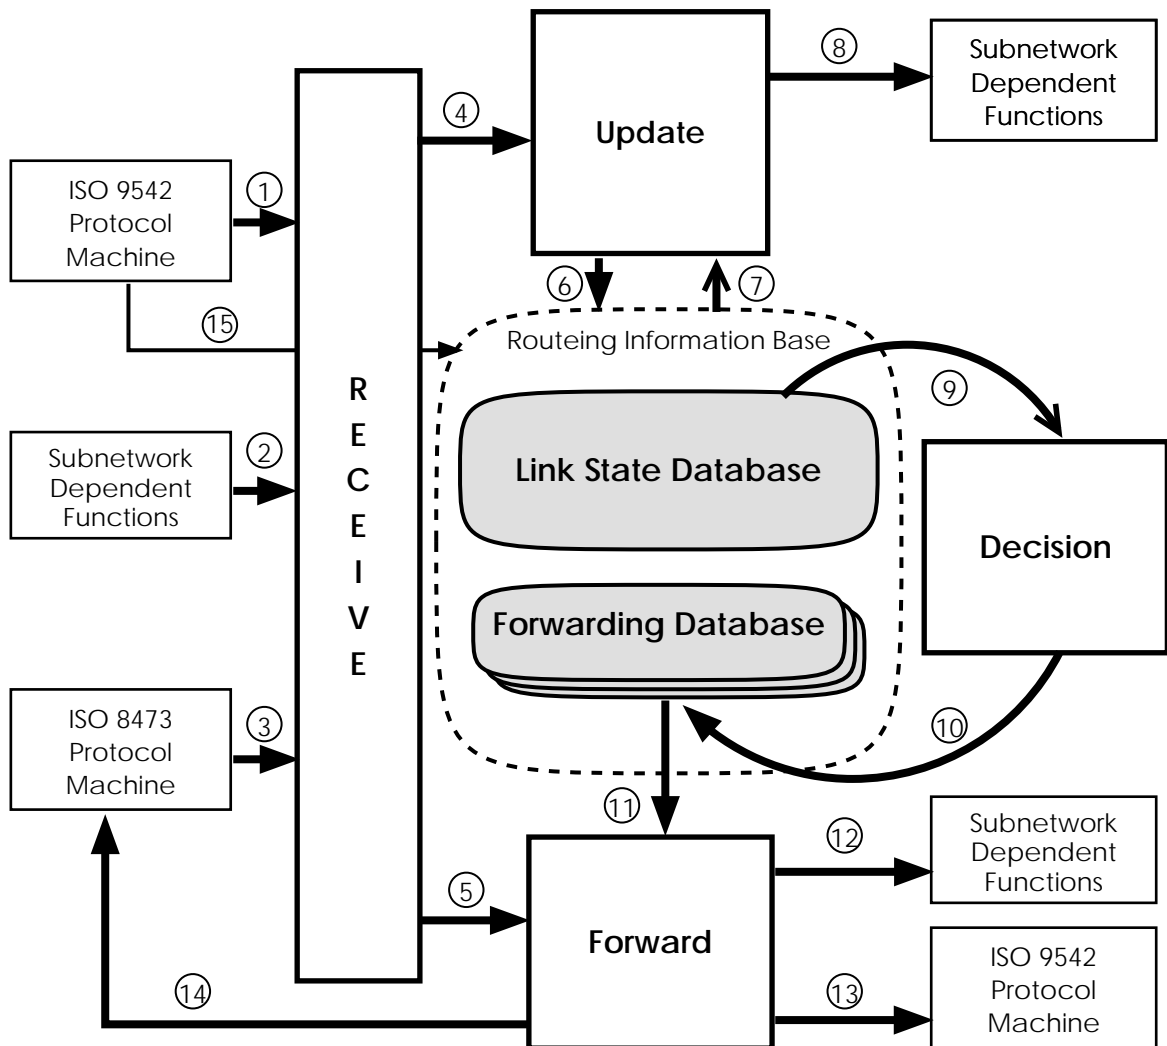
Subnetwork Dependent Functions

⑧

Update

④

ISO 9542 Protocol Machine

①

⑥

⑦

⑮

Routeing Information Base

R E C E I V E

⑨

Subnetwork Dependent Functions

②

Link State Database

Decision

Forwarding Database

ISO 8473 Protocol Machine

③

⑩

⑪

⑫

Subnetwork Dependent Functions

⑤

Forward

ISO 9542 Protocol Machine

⑭

⑬